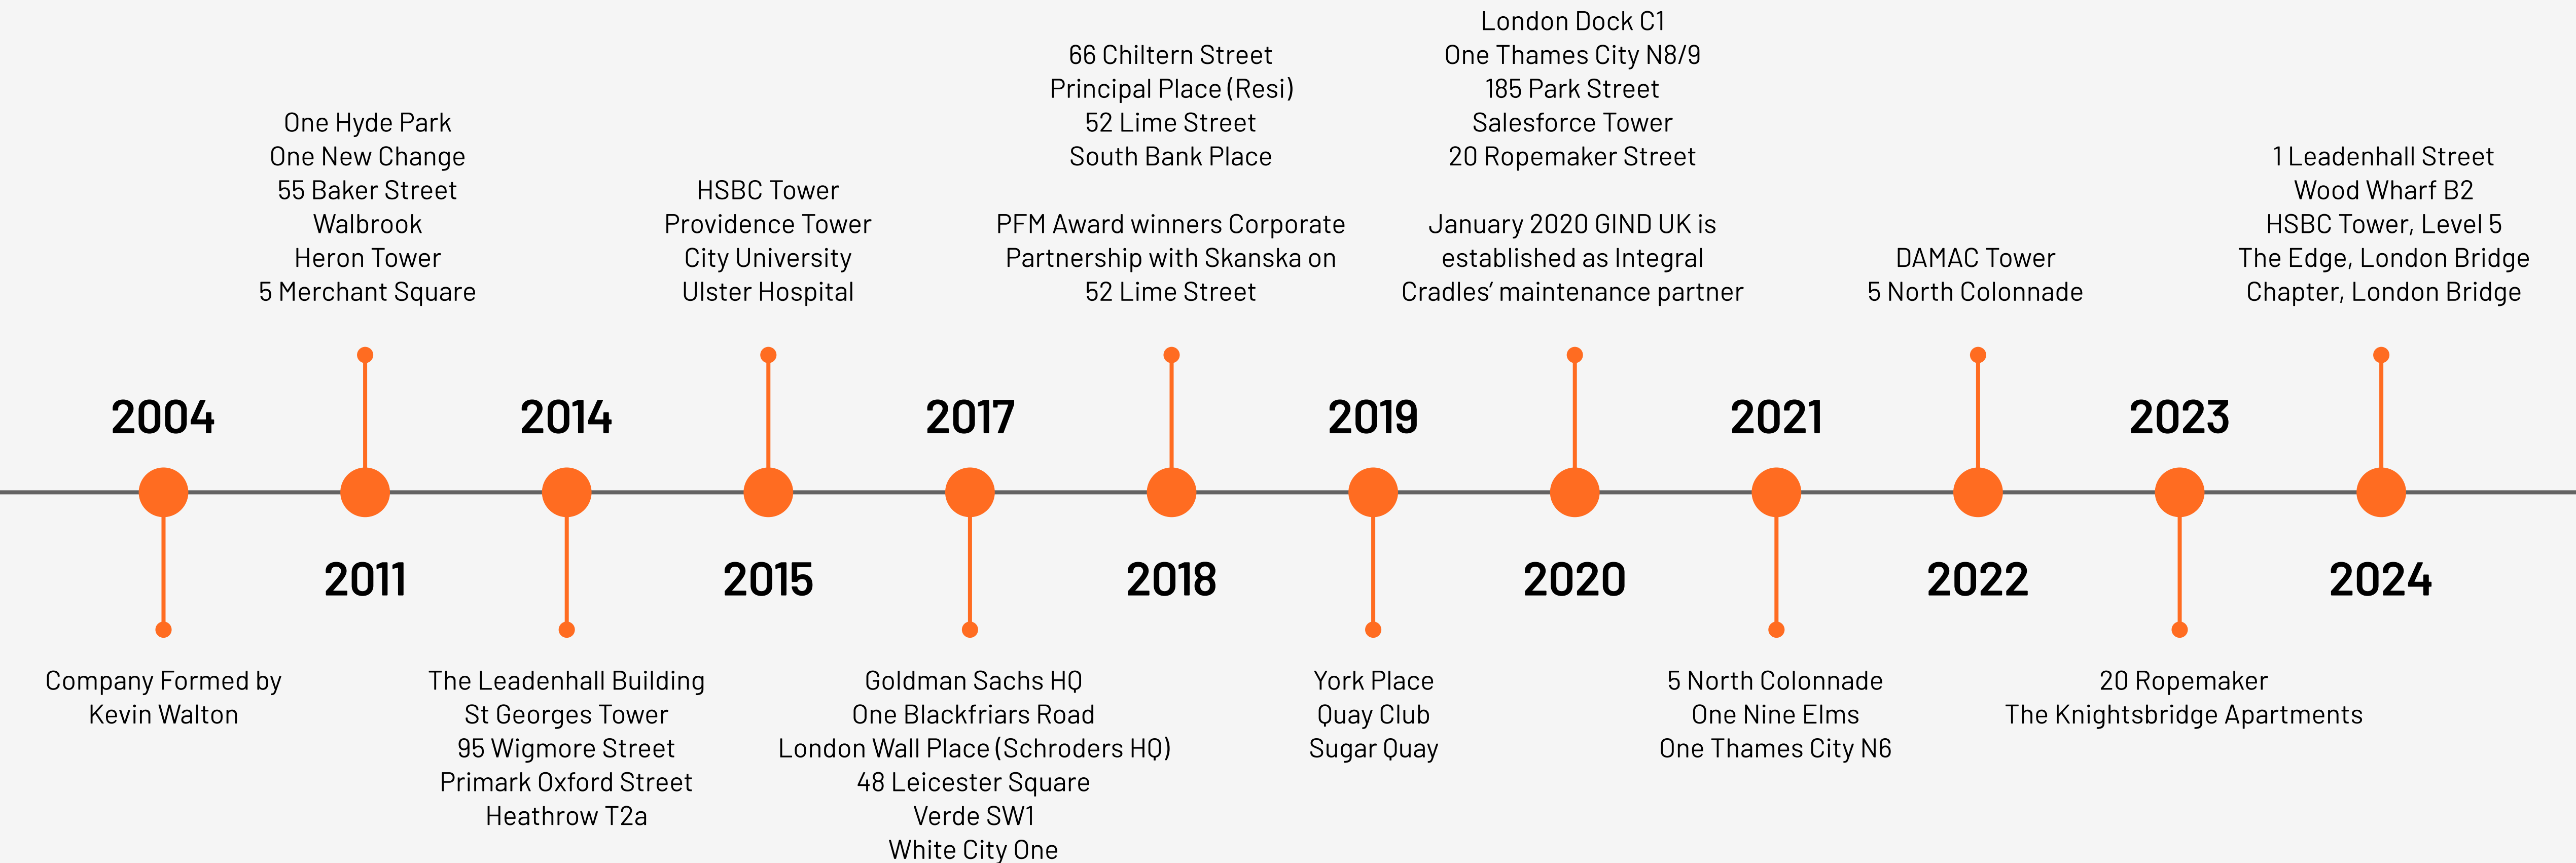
2004

Company Formed by Kevin Walton

2011

One Hyde Park
One New Change
55 Baker Street
Walbrook
Heron Tower
5 Merchant Square

2014

The Leadenhall Building
St Georges Tower
95 Wigmore Street
Primark Oxford Street
Heathrow T2a

2015

HSBC Tower
Providence Tower
City University
Ulster Hospital

2017

Goldman Sachs HQ
One Blackfriars Road
London Wall Place (Schroders HQ)
48 Leicester Square
Verde SW1
White City One

2018

66 Chiltern Street
Principal Place (Resi)
52 Lime Street
South Bank Place

PFM Award winners Corporate Partnership with Skanska on 52 Lime Street

2019

York Place
Quay Club
Sugar Quay

2020

London Dock C1
One Thames City N8/9
185 Park Street
Salesforce Tower
20 Ropemaker Street

January 2020 GIND UK is established as Integral Cradles' maintenance partner

2021

5 North Colonnade
One Nine Elms
One Thames City N6

2022

DAMAC Tower
5 North Colonnade

2023

20 Ropemaker
The Knightsbridge Apartments

2024

1 Leadenhall Street
Wood Wharf B2
HSBC Tower, Level 5
The Edge, London Bridge
Chapter, London Bridge